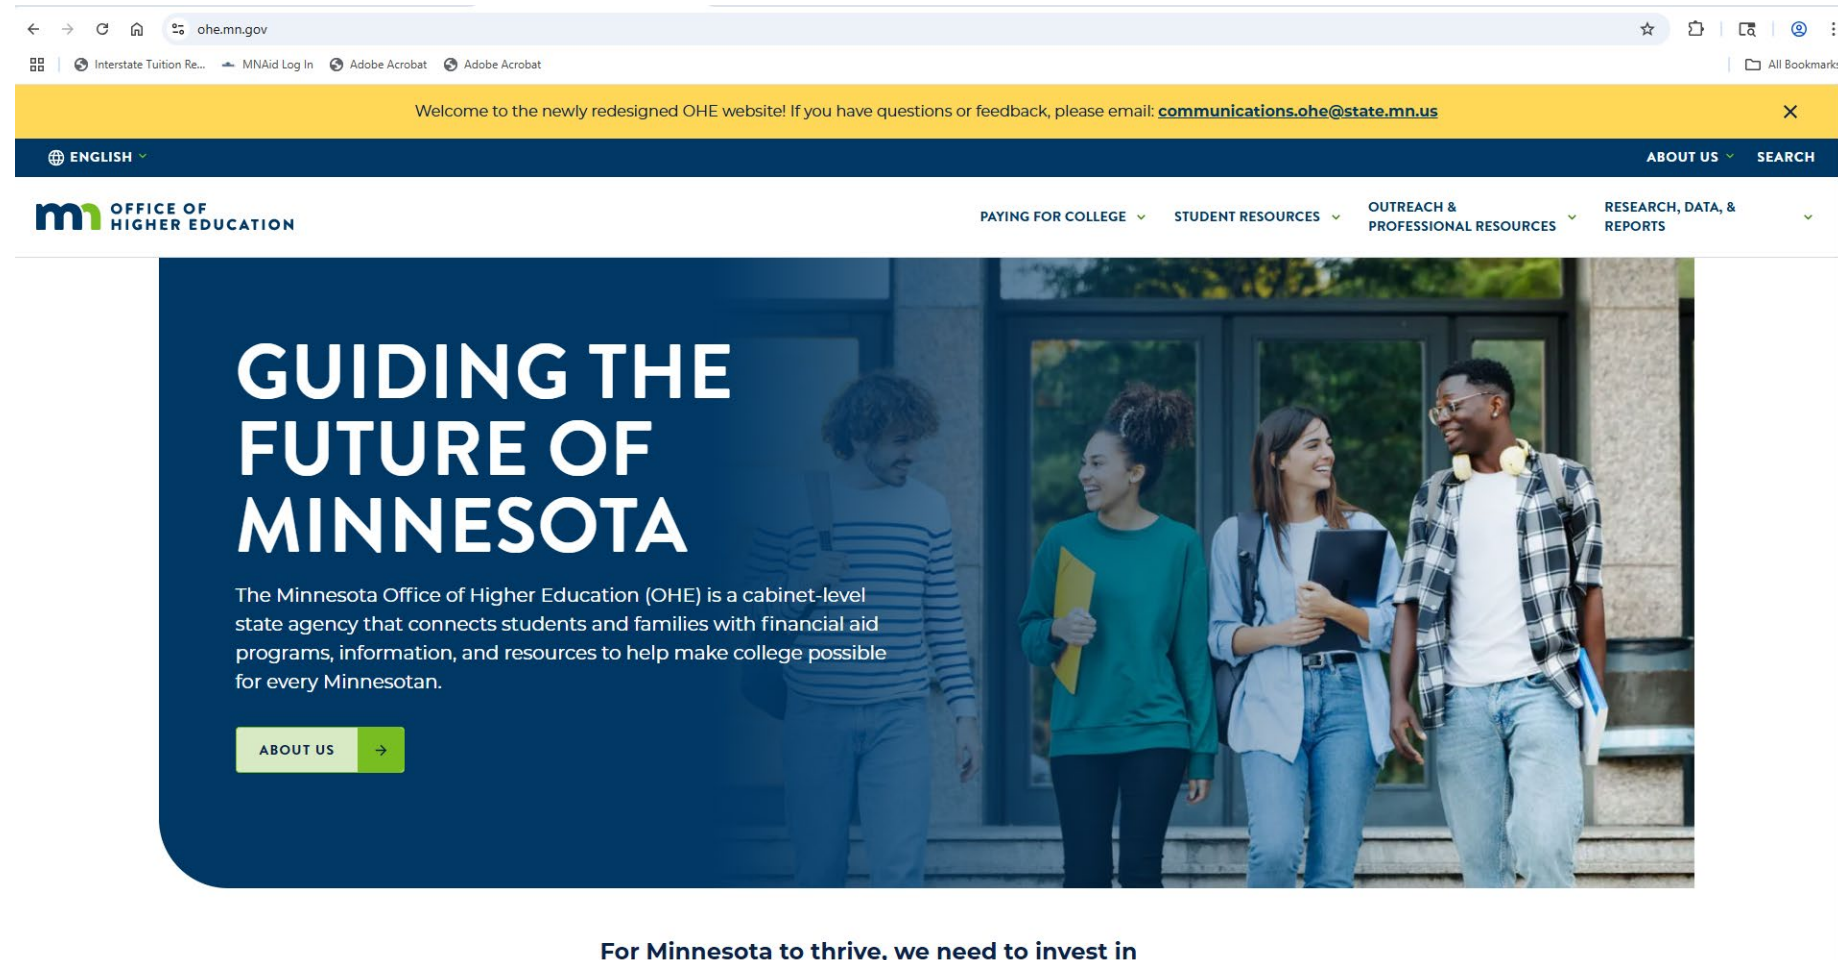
ohe.mn.gov

Interstate Tuition Re... MNAid Log In Adobe Acrobat Adobe Acrobat

All Bookmarks

Welcome to the newly redesigned OHE website! If you have questions or feedback, please email: communications.ohe@state.mn.us

ENGLISH

ABOUT US SEARCH

mn OFFICE OF HIGHER EDUCATION

PAYING FOR COLLEGE STUDENT RESOURCES OUTREACH & PROFESSIONAL RESOURCES RESEARCH, DATA, & REPORTS

GUIDING THE FUTURE OF MINNESOTA

The Minnesota Office of Higher Education (OHE) is a cabinet-level state agency that connects students and families with financial aid programs, information, and resources to help make college possible for every Minnesotan.

ABOUT US

For Minnesota to thrive, we need to invest in